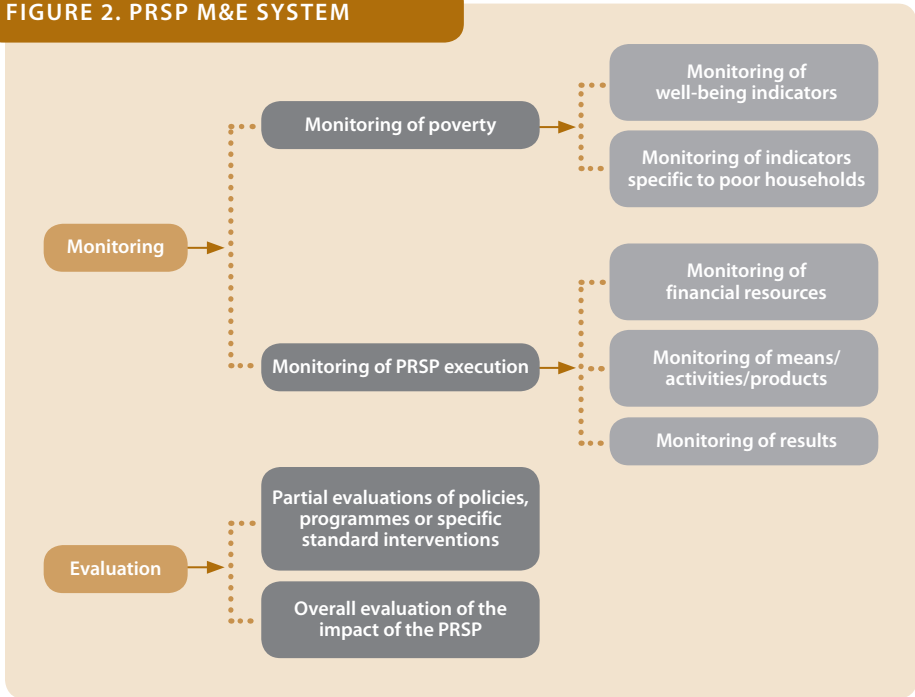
FIGURE 2. PRSP M&E SYSTEM

Monitoring

Monitoring of poverty

Monitoring of well-being indicators

Monitoring of indicators specific to poor households

Monitoring of PRSP execution

Monitoring of financial resources

Monitoring of means/ activities/products

Monitoring of results

Evaluation

Partial evaluations of policies, programmes or specific standard interventions

Overall evaluation of the impact of the PRSP